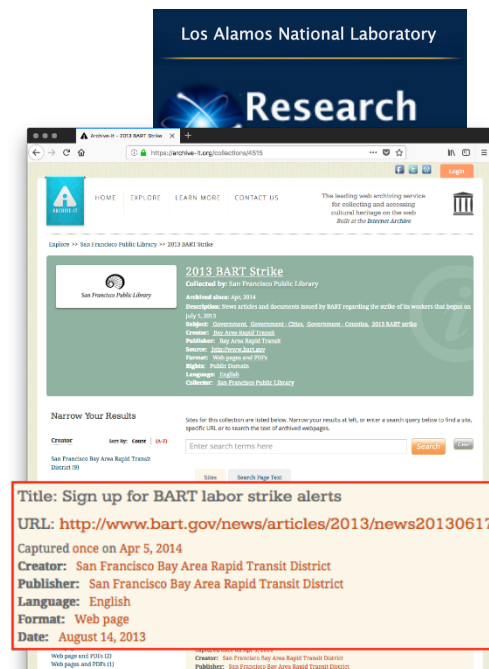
Los Alamos National Laboratory

Research

Archive-It - 2013 BART Strike

https://archive-it.org/collections/4515

HOME EXPLORE LEARN MORE CONTACT US

The leading web archiving service for collecting and accessing cultural heritage on the web
Built at the Internet Archive

Login

Explore >> San Francisco Public Library >> 2013 BART Strike

San Francisco Public Library

2013 BART Strike

Collected by: San Francisco Public Library

Archived since: Apr, 2014

Description: News articles and documents issued by BART regarding the strike of its workers that began on July 1, 2013

Subject: Government, Government - Cities, Government - Counties, 2013 BART strike

Creator: Bay Area Rapid Transit

Publisher: Bay Area Rapid Transit

Source: http://www.bart.gov

Format: Web pages and PDFs

Rights: Public Domain

Language: English

Collector: San Francisco Public Library

Narrow Your Results

Sites for this collection are listed below. Narrow your results at left, or enter a search query below to find a site, specific URL or to search the text of archived webpages.

Creator Sort by: Count | (A-Z)

San Francisco Bay Area Rapid Transit District (9)

Enter search terms here

Search

Sites Search Page Text

Title: Sign up for BART labor strike alerts

URL: http://www.bart.gov/news/articles/2013/news2013061

Captured once on Apr 5, 2014

Creator: San Francisco Bay Area Rapid Transit District

Publisher: San Francisco Bay Area Rapid Transit District

Language: English

Format: Web page

Date: August 14, 2013

Web page and PDFs (2)
Web pages and PDFs (1)

Creator: San Francisco Bay Area Rapid Transit District
Publisher: San Francisco Bay Area Rapid Transit District